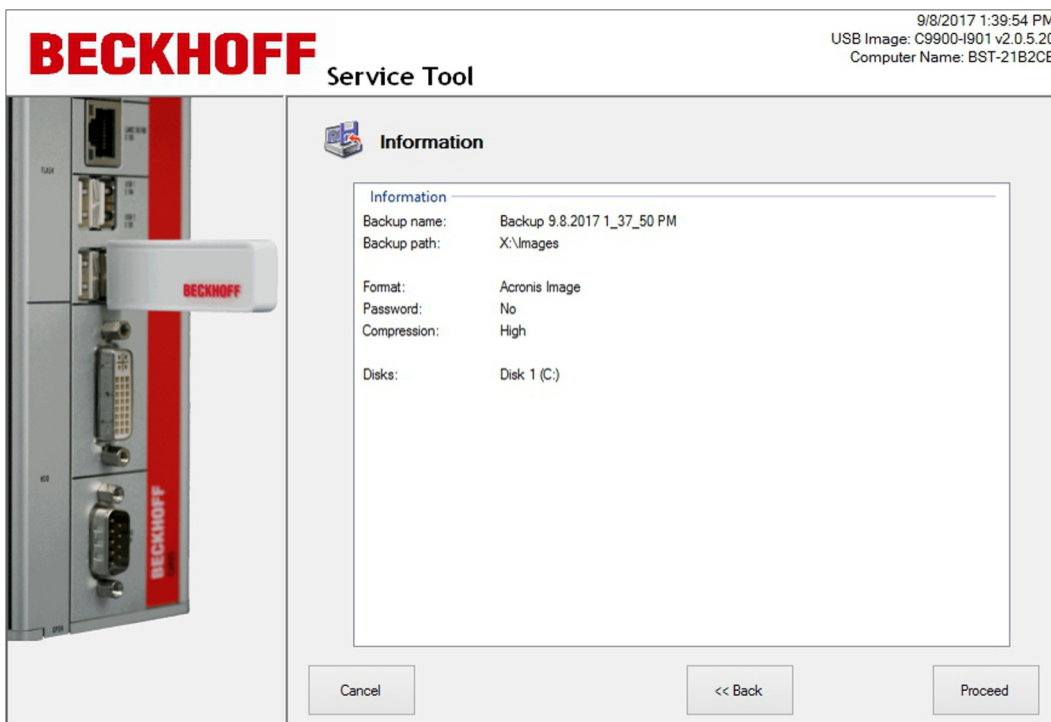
BECKHOFF Service Tool

9/8/2017 1:39:54 PM
USB Image: C9900-I901 v2.0.5.2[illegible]
Computer Name: BST-21B2CE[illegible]

BECKHOFF

BECKHOFF

Information

Information

| | |
|---|---|
| Backup name: | Backup 9.8.2017 1_37_50 PM |
| Backup path: | X:\Images |
| Format: | Acronis Image |
| Password: | No |
| Compression: | High |
| Disks: | Disk 1 (C:) |

Cancel

<< Back

Proceed